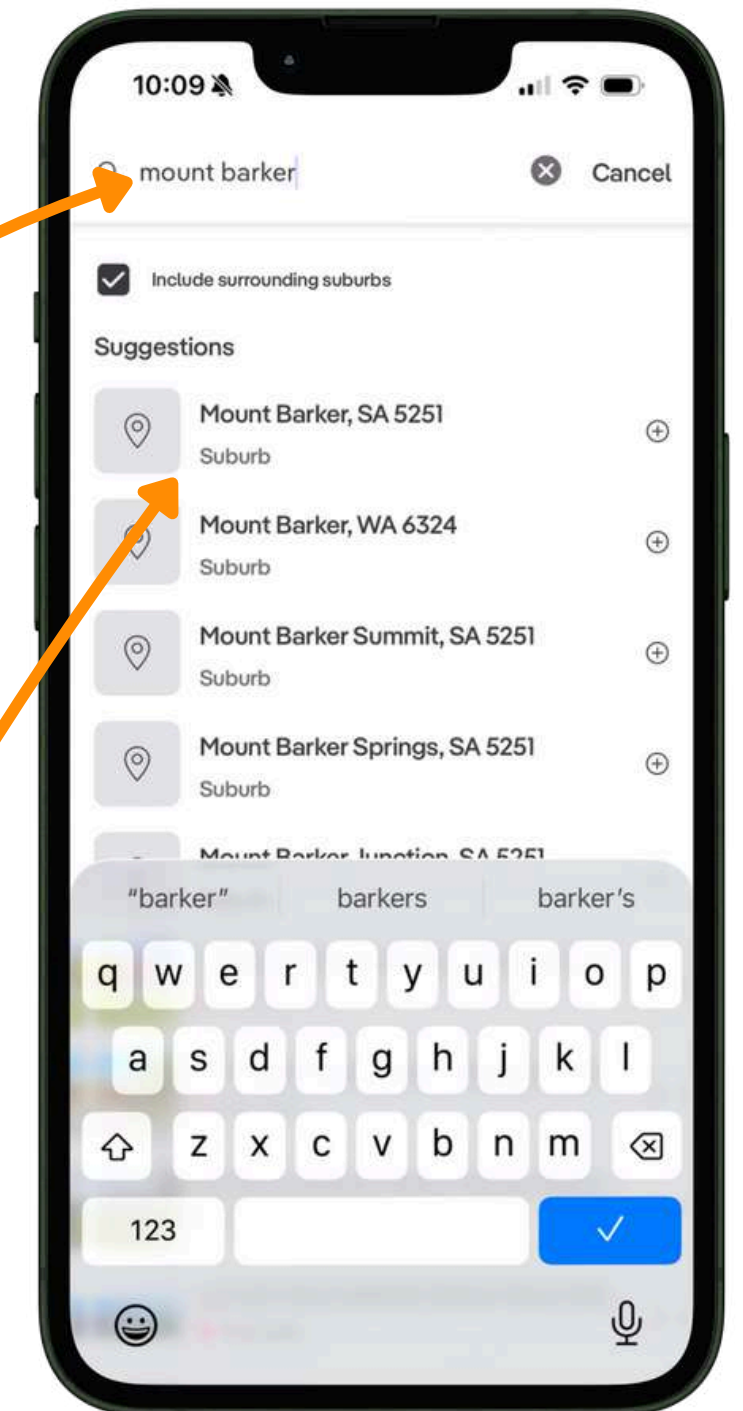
10:09

mount barker

Cancel

Include surrounding suburbs

Suggestions

Mount Barker, SA 5251
Suburb

Mount Barker, WA 6324
Suburb

Mount Barker Summit, SA 5251
Suburb

Mount Barker Springs, SA 5251
Suburb

Mount Barker Junction, SA 5251

"barker" barkers barker's

q w e r t y u i o p
a s d f g h j k l
z x c v b n m
123